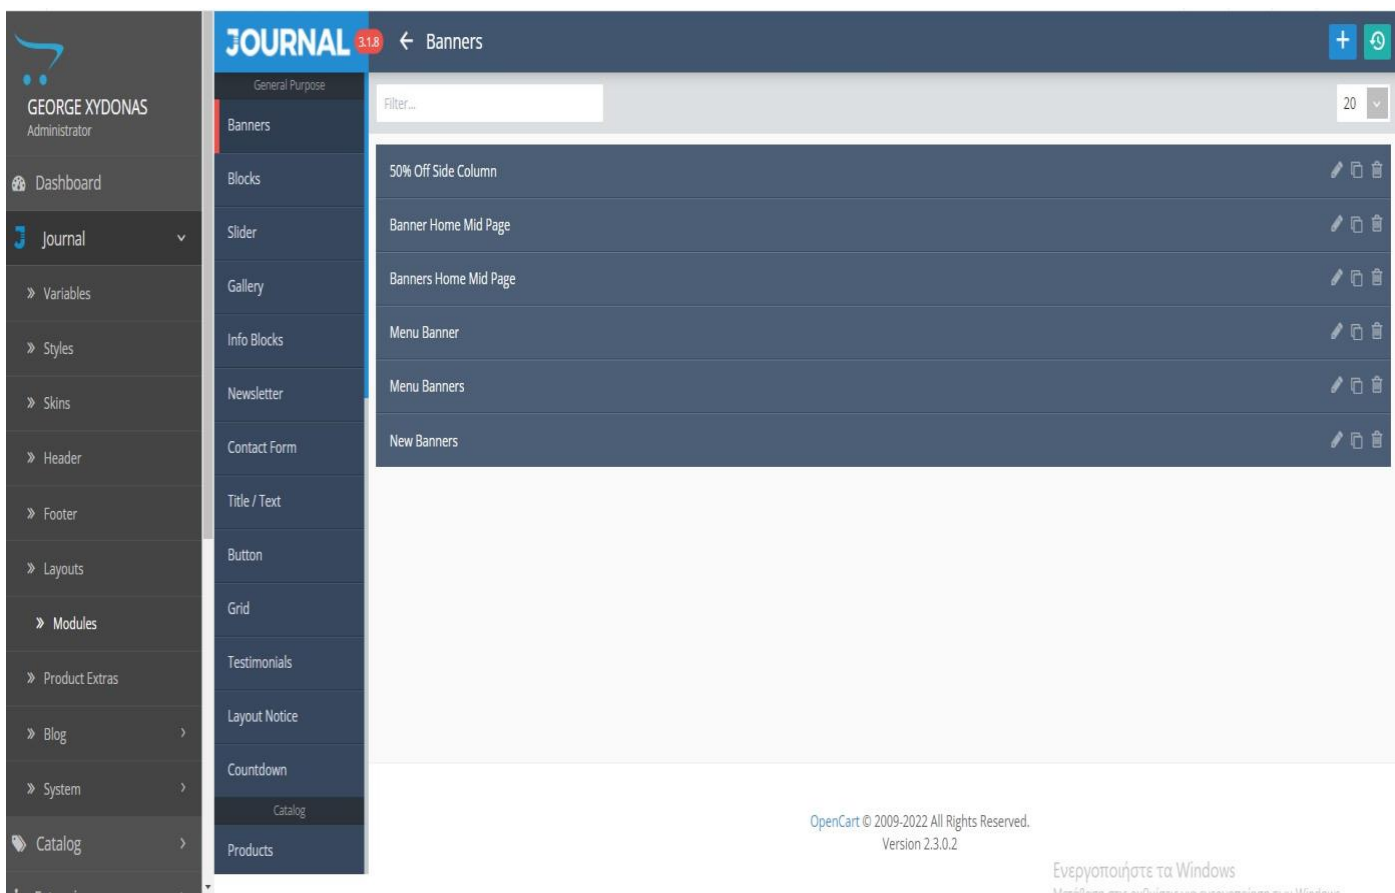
GEORGE XYDONAS
Administrator

Dashboard
Journal
» Variables
» Styles
» Skins
» Header
» Footer
» Layouts
» Modules
» Product Extras
» Blog
» System
Catalog

JOURNAL 3.1.8

General Purpose
Banners
Blocks
Slider
Gallery
Info Blocks
Newsletter
Contact Form
Title / Text
Button
Grid
Testimonials
Layout Notice
Countdown
Catalog
Products

← Banners

+

Filter...

20

50% Off Side Column
Banner Home Mid Page
Banners Home Mid Page
Menu Banner
Menu Banners
New Banners

OpenCart © 2009-2022 All Rights Reserved.
Version 2.3.0.2

Ενεργοποιήστε τα Windows
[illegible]